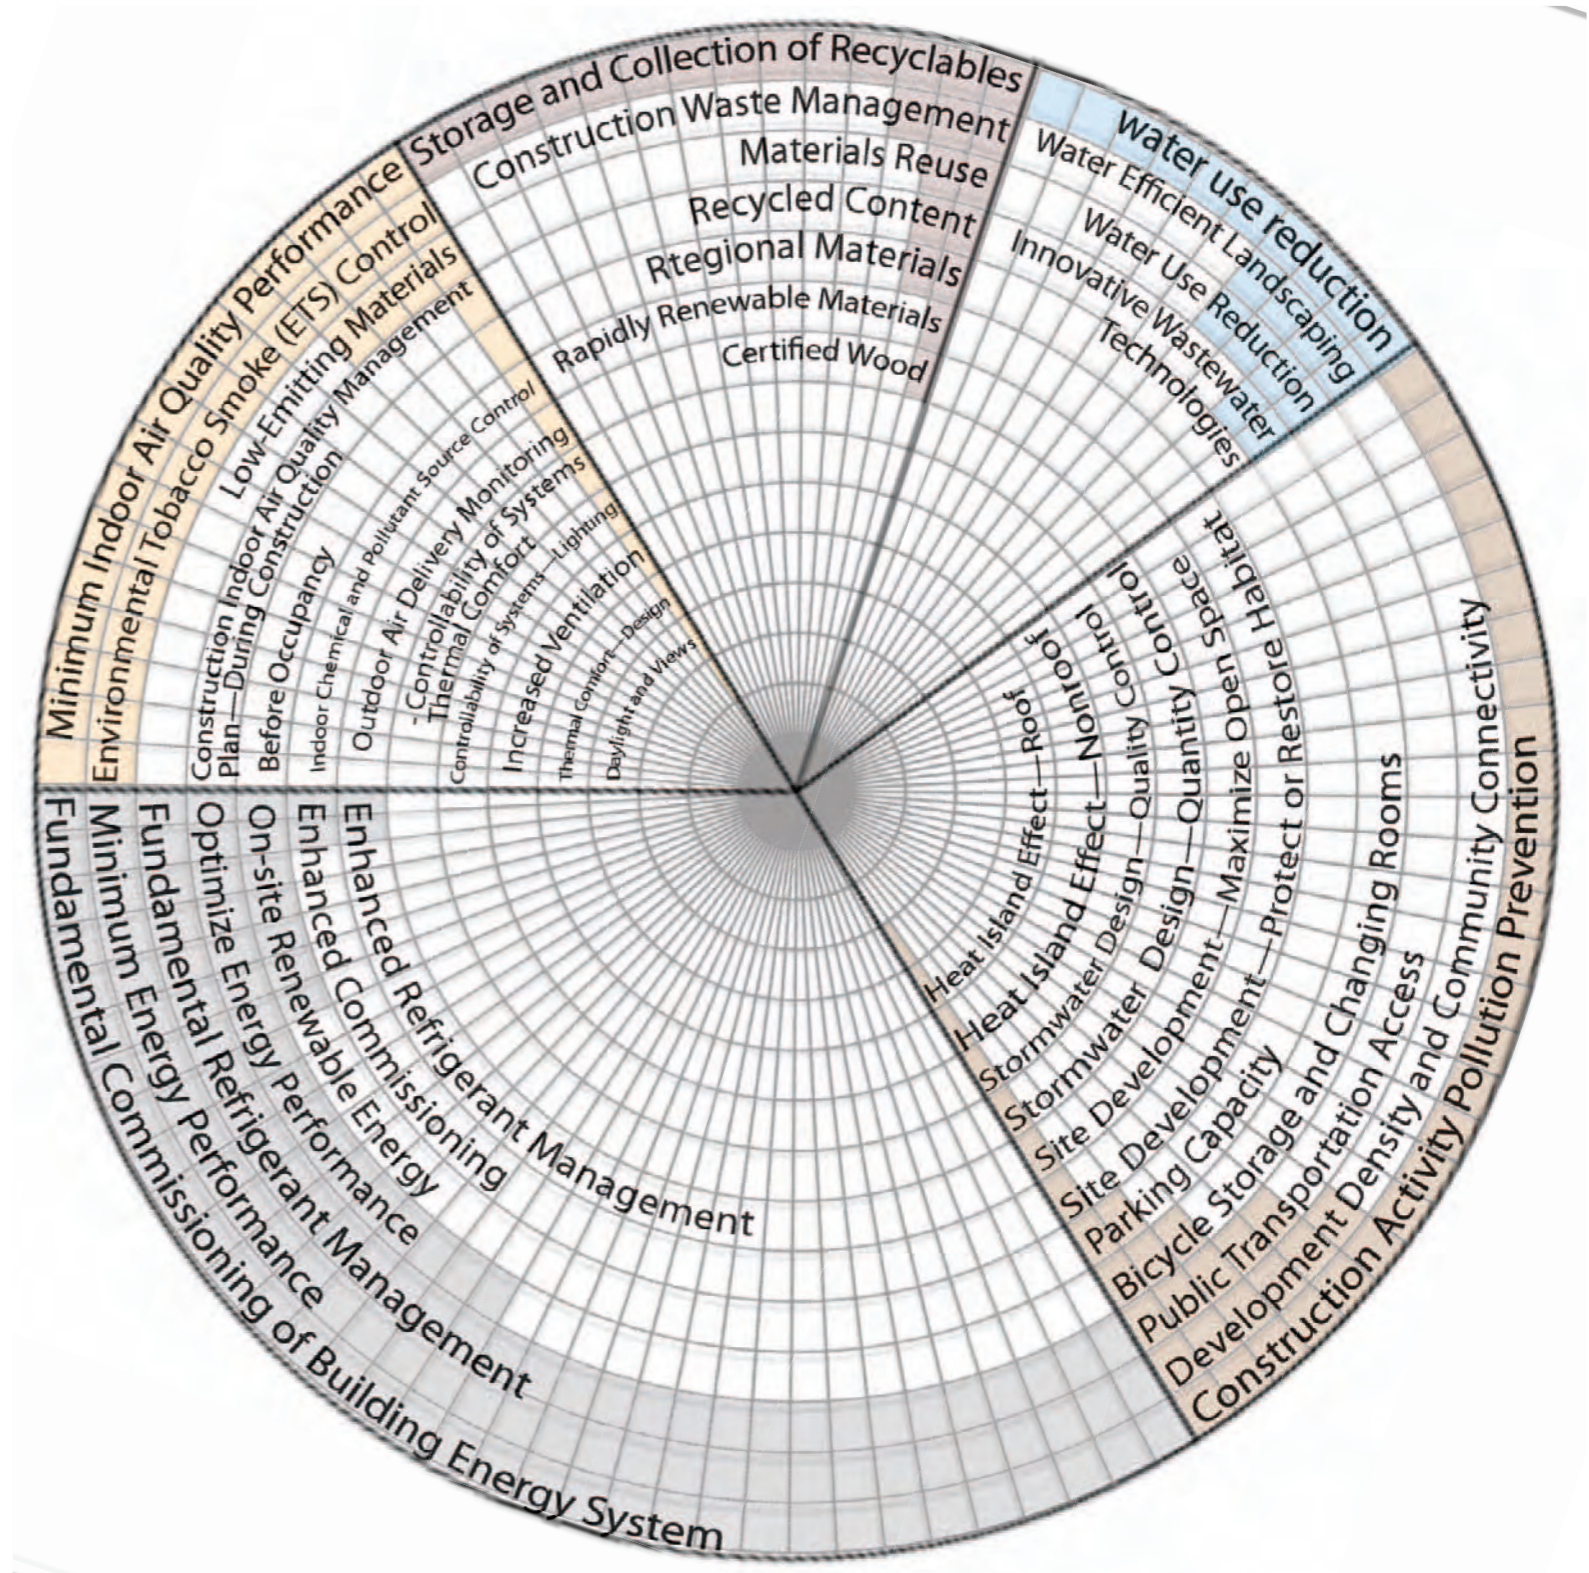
Storage and Collection of Recyclables
Construction Waste Management
Materials Reuse
Recycled Content
Rtegional Materials
Rapidly Renewable Materials
Certified Wood

water use reduction
Water Efficient Landscaping
Water Use Reduction
Innovative Wastewater Technologies

Construction Activity Pollution Prevention
Development Density and Community Connectivity
Public Transportation Access
Bicycle Storage and Changing Rooms
Parking Capacity
Site Development—Protect or Restore Habitat
Site Development—Maximize Open Space
Stormwater Design—Quantity Control
Stormwater Design—Quality Control
Heat Island Effect—Nonroof
Heat Island Effect—Roof

Fundamental Commissioning of Building Energy System
Minimum Energy Performance
Fundamental Refrigerant Management
Optimize Energy Performance
On-site Renewable Energy
Enhanced Commissioning
Enhanced Refrigerant Management

Minimum Indoor Air Quality Performance
Environmental Tobacco Smoke (ETS) Control
Low-Emitting Materials
Construction Indoor Air Quality Management Plan—During Construction
Before Occupancy
Indoor Chemical and Pollutant Source Control
Outdoor Air Delivery Monitoring
Controllability of Systems
Thermal Comfort
Controllability of Systems—Lighting
Increased Ventilation
Thermal Comfort—Design
Daylight and Views